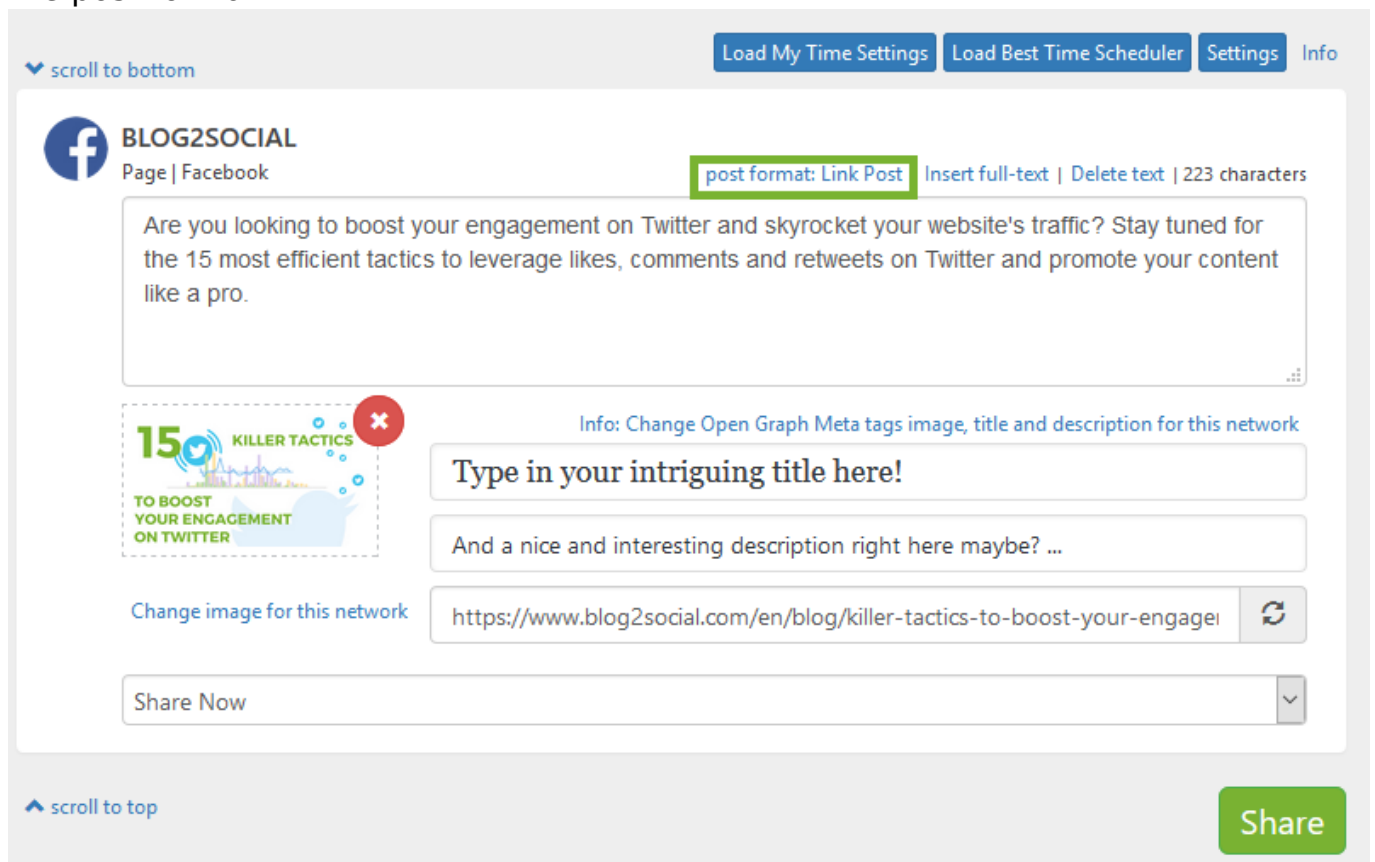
scroll to bottom

Load My Time Settings | Load Best Time Scheduler | Settings | Info

BLOG2SOCIAL
Page | Facebook

post format: Link Post | Insert full-text | Delete text | 223 characters

Are you looking to boost your engagement on Twitter and skyrocket your website's traffic? Stay tuned for the 15 most efficient tactics to leverage likes, comments and retweets on Twitter and promote your content like a pro.

15 KILLER TACTICS TO BOOST YOUR ENGAGEMENT ON TWITTER

Info: Change Open Graph Meta tags image, title and description for this network

Type in your intriguing title here!

And a nice and interesting description right here maybe? ...

Change image for this network

https://www.blog2social.com/en/blog/killer-tactics-to-boost-your-engage

Share Now

scroll to top

Share